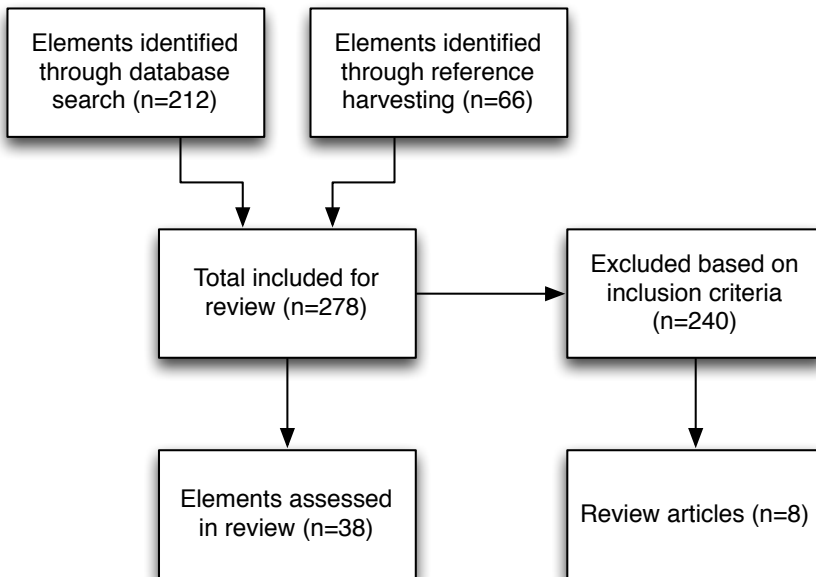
Elements identified through database search (n=212)

Elements identified through reference harvesting (n=66)

Total included for review (n=278)

Excluded based on inclusion criteria (n=240)

Elements assessed in review (n=38)

Review articles (n=8)